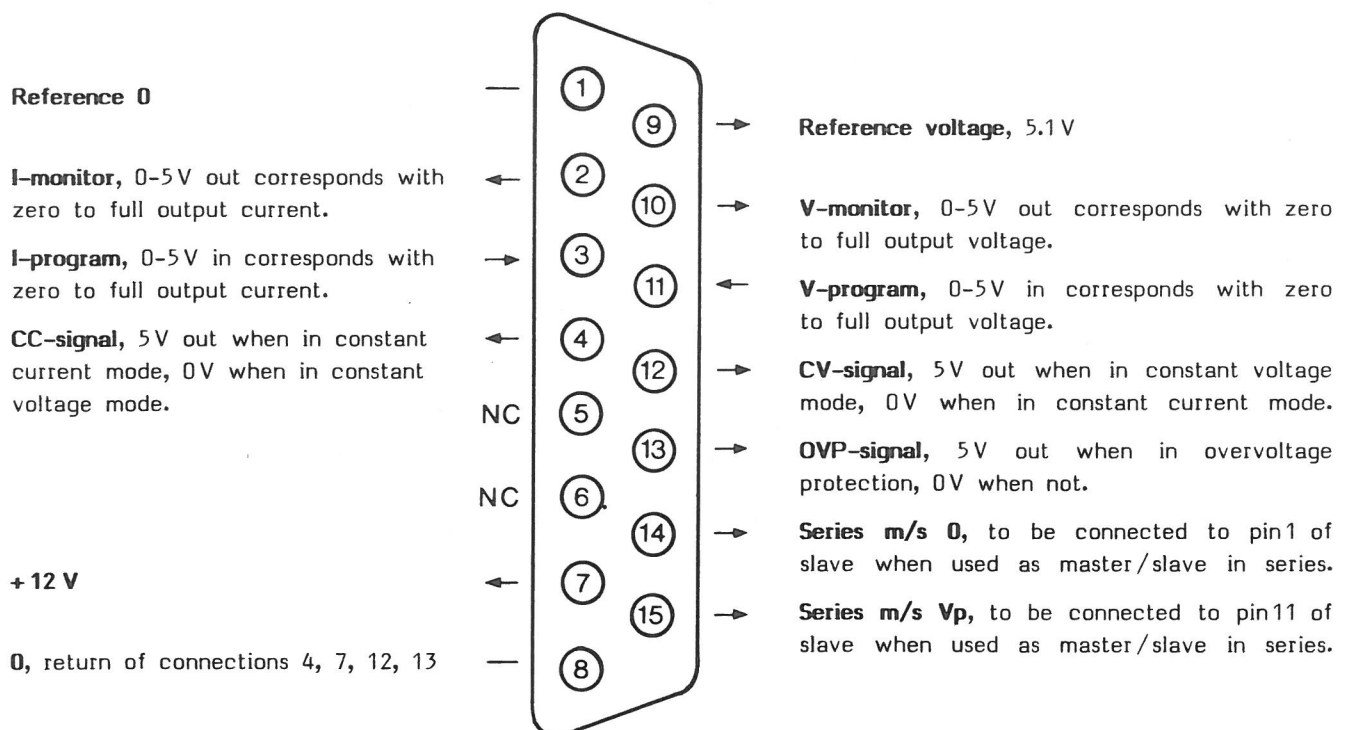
Reference 0

I-monitor, 0-5 V out corresponds with zero to full output current.

I-program, 0-5 V in corresponds with zero to full output current.

CC-signal, 5 V out when in constant current mode, 0 V when in constant voltage mode.

+ 12 V

0, return of connections 4, 7, 12, 13

1
9
2
10
3
11
4
12
NC 5
13
NC 6
14
7
15
8

Reference voltage, 5.1 V

V-monitor, 0-5 V out corresponds with zero to full output voltage.

V-program, 0-5 V in corresponds with zero to full output voltage.

CV-signal, 5 V out when in constant voltage mode, 0 V when in constant current mode.

OVP-signal, 5 V out when in overvoltage protection, 0 V when not.

Series m/s 0, to be connected to pin 1 of slave when used as master / slave in series.

Series m/s Vp, to be connected to pin 11 of slave when used as master / slave in series.